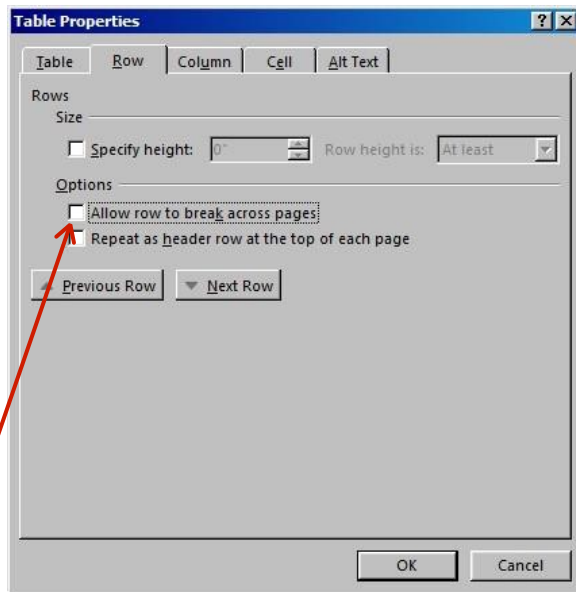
Table Properties

?

X

Table

Row

Column

Cell

Alt Text

Rows

Size

Specify height:

0"

Row height is:

At least

Options

Allow row to break across pages

Repeat as header row at the top of each page

Previous Row

Next Row

OK

Cancel